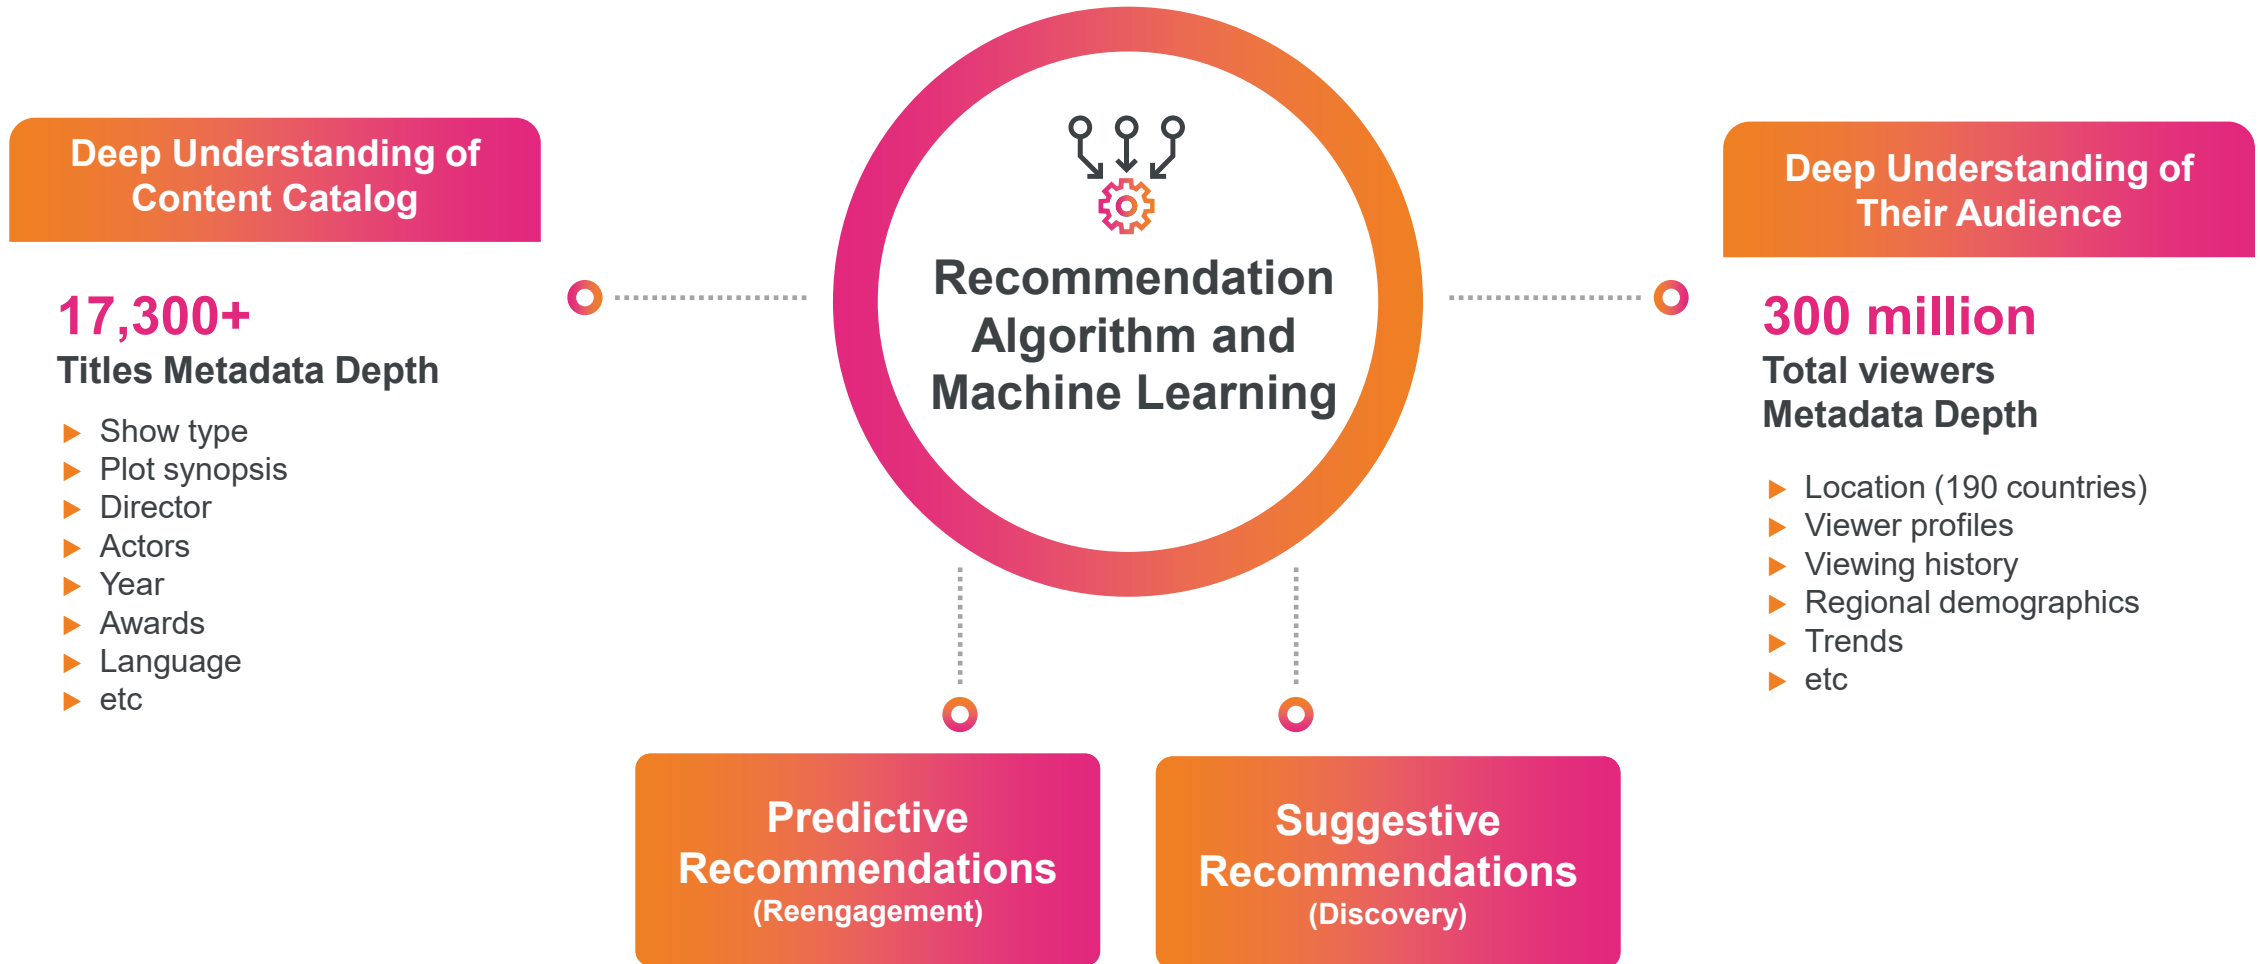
Deep Understanding of Content Catalog

17,300+
Titles Metadata Depth

Show type
Plot synopsis
Director
Actors
Year
Awards
Language
etc

Recommendation Algorithm and Machine Learning

Deep Understanding of Their Audience

300 million
Total viewers Metadata Depth

Location (190 countries)
Viewer profiles
Viewing history
Regional demographics
Trends
etc

Predictive Recommendations
(Reengagement)

Suggestive Recommendations
(Discovery)